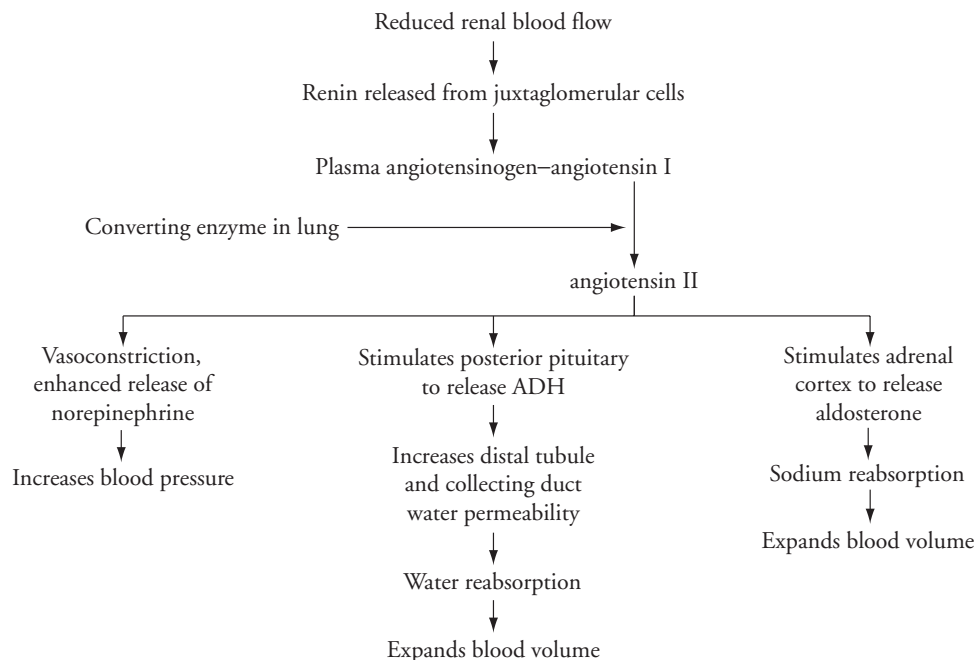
Reduced renal blood flow

Renin released from juxtaglomerular cells

Plasma angiotensinogen–angiotensin I

Converting enzyme in lung

angiotensin II

Vasoconstriction, enhanced release of norepinephrine

Increases blood pressure

Stimulates posterior pituitary to release ADH

Increases distal tubule and collecting duct water permeability

Water reabsorption

Expands blood volume

Stimulates adrenal cortex to release aldosterone

Sodium reabsorption

Expands blood volume